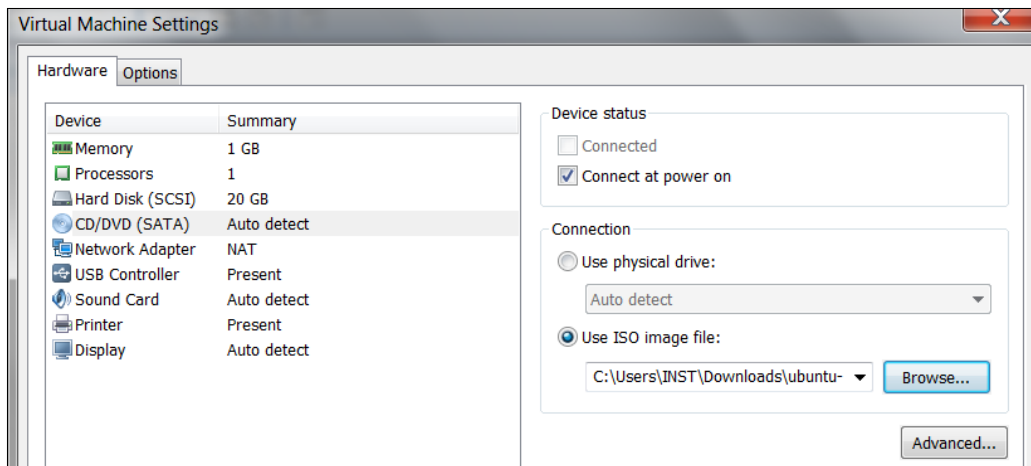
Virtual Machine Settings

Hardware Options

| Device | Summary |
|---|---|
| Memory | 1 GB |
| Processors | 1 |
| Hard Disk (SCSI) | 20 GB |
| CD/DVD (SATA) | Auto detect |
| Network Adapter | NAT |
| USB Controller | Present |
| Sound Card | Auto detect |
| Printer | Present |
| Display | Auto detect |

Device status

Connected

Connect at power on

Connection

Use physical drive:

Auto detect

Use ISO image file:

C:\Users\INST\Downloads\ubuntu-

Browse...

Advanced...